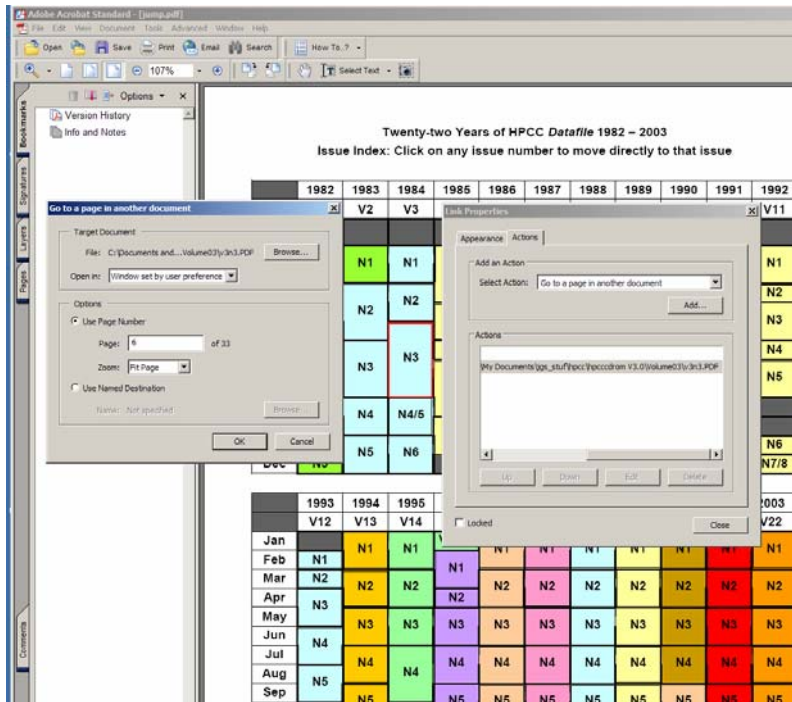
Adobe Acrobat Standard - [jump.pdf]

File Edit View Document Tools Advanced Window Help

Open Save Print Email Search How To...?

107% Select Text

Options ×

Version History

Info and Notes

Bookmarks Signatures Layers Pages Comments

Twenty-two Years of HPCC *Datafile* 1982 – 2003

Issue Index: Click on any issue number to move directly to that issue

| 1982 | 1983 | 1984 | 1985 | 1986 | 1987 | 1988 | 1989 | 1990 | 1991 | 1992 |
|---|---|---|---|---|---|---|---|---|---|---|
| | V2 | V3 | | | | | | | | V11 |

Go to a page in another document

Target Document

File: C:\Documents and...Volume03\v3n3.PDF Browse...

Open in: Window set by user preference

Options

Use Page Number

Page: 6 of 33

Zoom: Fit Page

Use Named Destination

Name: Not specified Browse...

OK Cancel

N1 N1 N2 N2 N3 N3 N4 N4/5 N5 N6

Dec N6

Link Properties

Appearance Actions

Add an Action

Select Action: Go to a page in another document

Add...

Actions

My Documents\ggs_stuff\hpcc\hpcccdrom V3.0\Volume03\v3n3.PDF

Up Down Edit Delete

Locked

Close

N1 N2 N3 N4 N5 N6 N7/8

| | 1993 | 1994 | 1995 | | | | | | | 2003 |
|---|---|---|---|---|---|---|---|---|---|---|
| | V12 | V13 | V14 | | | | | | | V22 |
| Jan | | N1 | N1 | | N1 | N1 | N1 | N1 | N1 | N1 |
| Feb | N1 | | | N1 | | | | | | |
| Mar | N2 | N2 | N2 | | N2 | N2 | N2 | N2 | N2 | N2 |
| Apr | N3 | | | N2 | | | | | | |
| May | | N3 | N3 | N3 | N3 | N3 | N3 | N3 | N3 | N3 |
| Jun | N4 | | | | | | | | | |
| Jul | | N4 | N4 | N4 | N4 | N4 | N4 | N4 | N4 | N4 |
| Aug | N5 | | | | | | | | | |
| Sep | | N5 | | N5 | N5 | N5 | N5 | N5 | N5 | N5 |